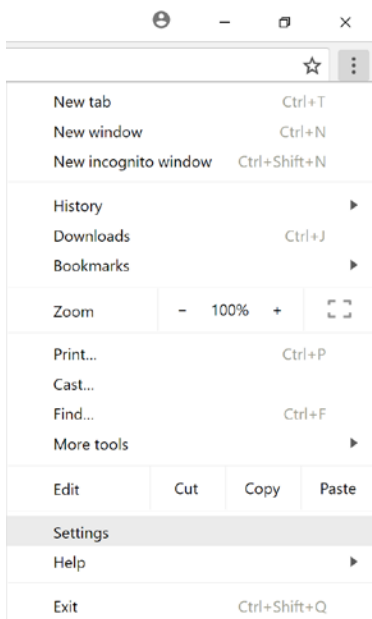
New tab Ctrl+T
New window Ctrl+N
New incognito window Ctrl+Shift+N

History
Downloads Ctrl+J
Bookmarks

Zoom – 100% +

Print... Ctrl+P
Cast...
Find... Ctrl+F
More tools

Edit Cut Copy Paste

Settings
Help

Exit Ctrl+Shift+Q